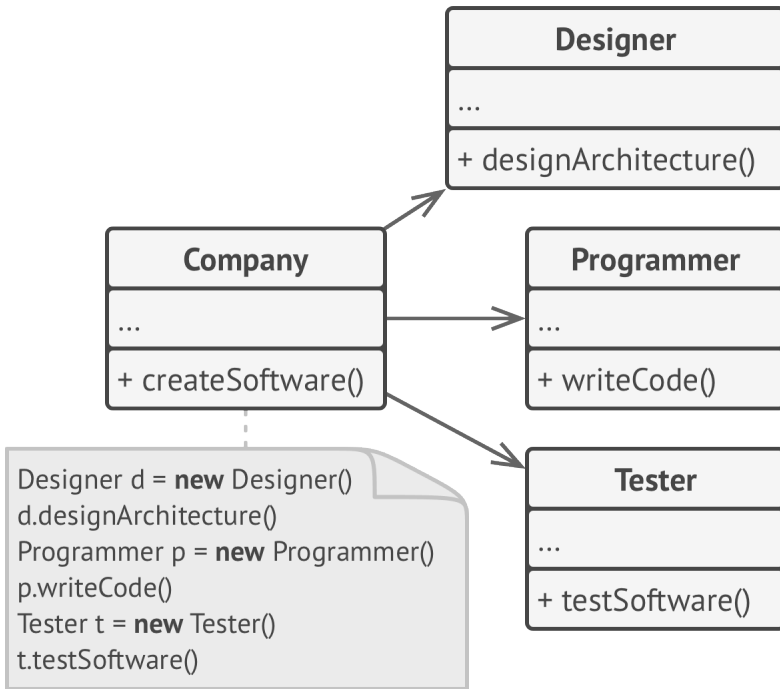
Designer
...
+ designArchitecture()

Company
...
+ createSoftware()

Programmer
...
+ writeCode()

Tester
...
+ testSoftware()

Designer d = new Designer()
d.designArchitecture()
Programmer p = new Programmer()
p.writeCode()
Tester t = new Tester()
t.testSoftware()